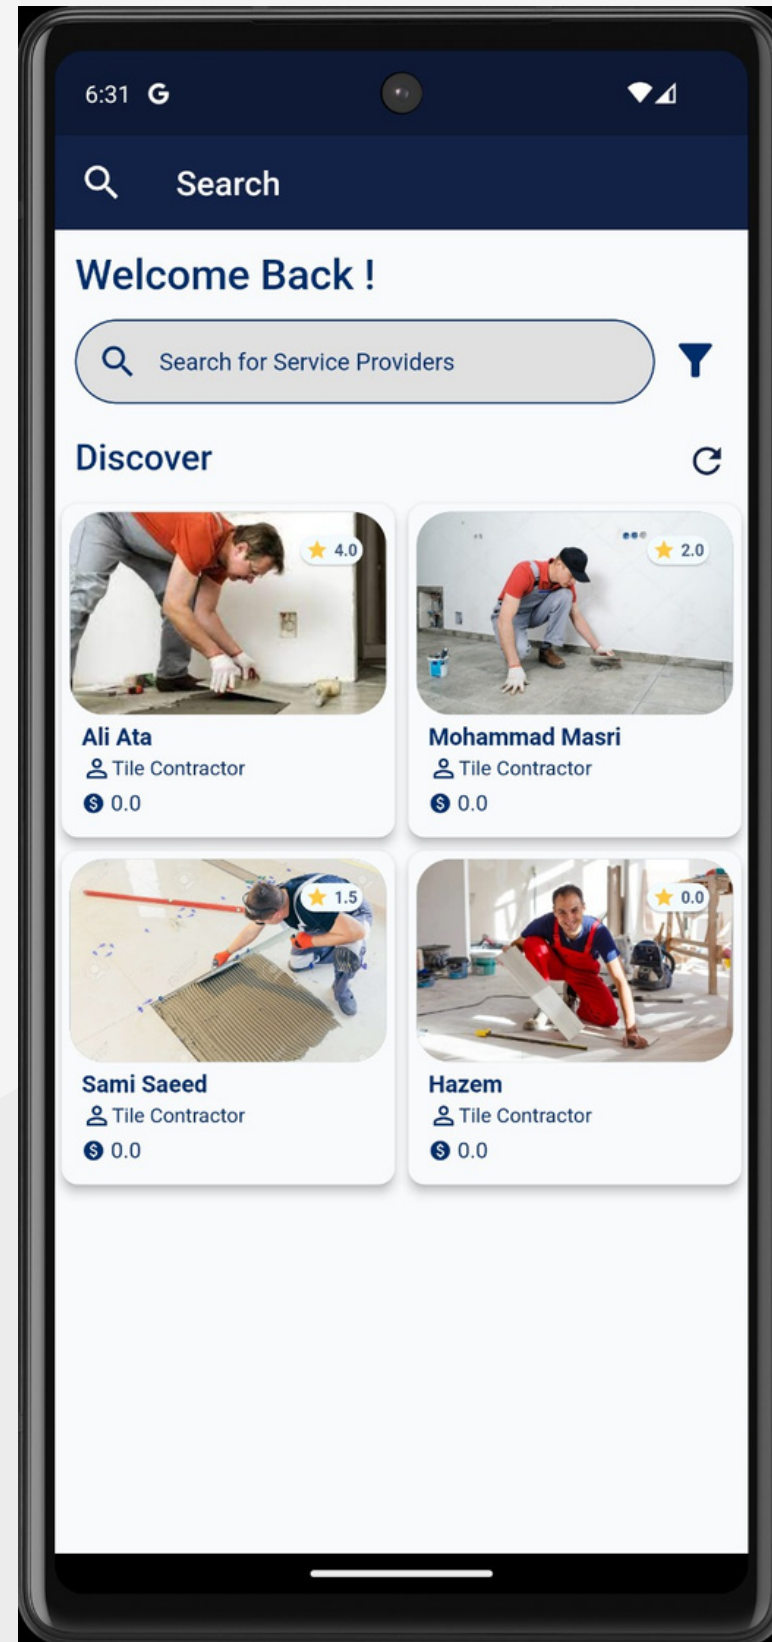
6:31 G

Search

Welcome Back !

Search for Service Providers

Discover

4.0
Ali Ata
Tile Contractor
0.0

2.0
Mohammad Masri
Tile Contractor
0.0

1.5
Sami Saeed
Tile Contractor
0.0

0.0
Hazem
Tile Contractor
0.0